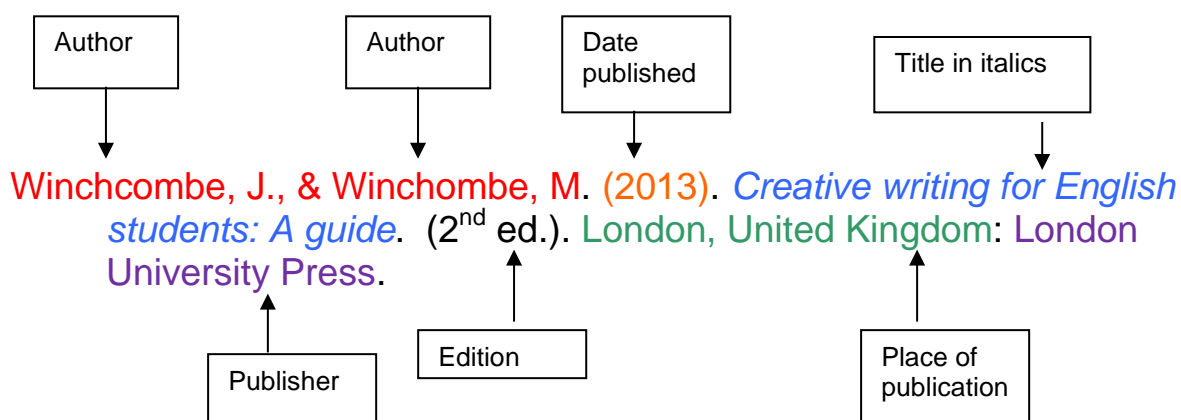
Author

Author

Date published

Title in italics

Winchcombe, J., & Winchcombe, M. (2013). *Creative writing for English students: A guide*. ($2^{nd}$ ed.). London, United Kingdom: London University Press.

Publisher

Edition

Place of publication